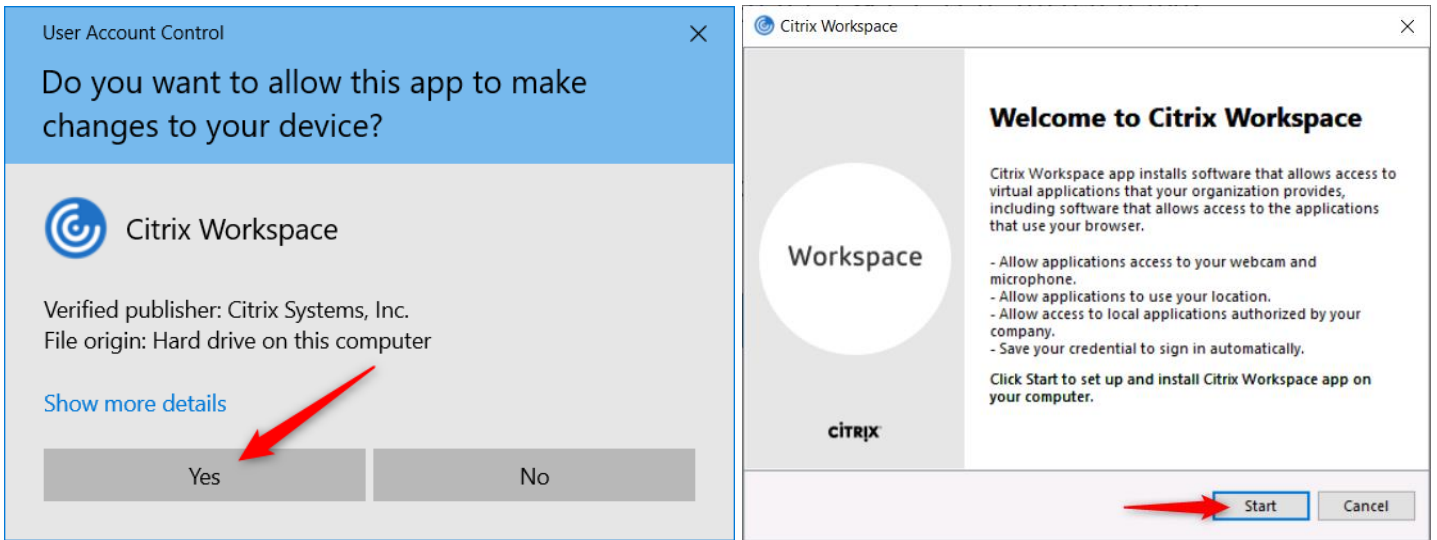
User Account Control

Do you want to allow this app to make changes to your device?

Citrix Workspace

Verified publisher: Citrix Systems, Inc.
File origin: Hard drive on this computer

Show more details

Yes

No

Citrix Workspace

Workspace

CiTRIX

Welcome to Citrix Workspace

Citrix Workspace app installs software that allows access to virtual applications that your organization provides, including software that allows access to the applications that use your browser.

- Allow applications access to your webcam and microphone.
- Allow applications to use your location.
- Allow access to local applications authorized by your company.
- Save your credential to sign in automatically.

Click Start to set up and install Citrix Workspace app on your computer.

Start

Cancel